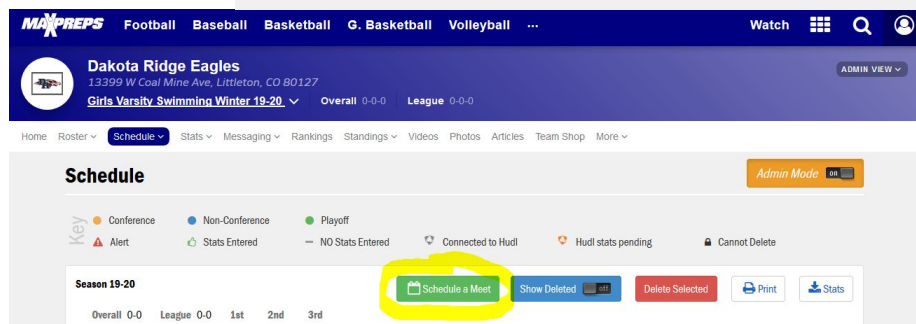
MAXPREPS Football Baseball Basketball G. Basketball Volleyball ··· Watch

Dakota Ridge Eagles
13399 W Coal Mine Ave, Littleton, CO 80127
Girls Varsity Swimming Winter 19-20 Overall 0-0-0 League 0-0-0

ADMIN VIEW

Home Roster Schedule Stats Messaging Rankings Standings Videos Photos Articles Team Shop More

Schedule

Admin Mode ON

Key
Conference Non-Conference Playoff
Alert Stats Entered NO Stats Entered Connected to Hudl Hudl stats pending Cannot Delete

Season 19-20

Schedule a Meet Show Deleted off Delete Selected Print Stats

Overall 0-0 League 0-0 1st 2nd 3rd